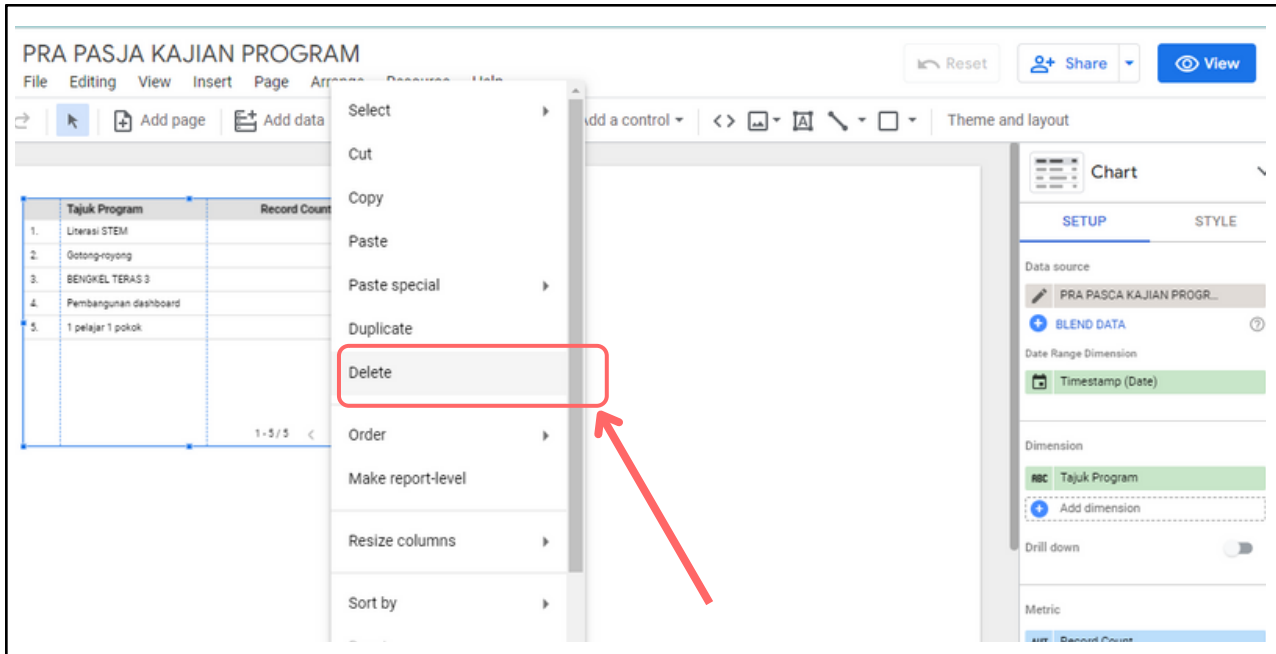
PRA PASJA KAJIAN PROGRAM

File Editing View Insert Page Arrange Resource Help

Reset

Share

View

Add page

Add data

Add a control

Theme and layout

| | Tajuk Program | Record Count |
|---|---|---|
| 1. | Literasi STEM | |
| 2. | Gotong-royong | |
| 3. | BENGKEL TERAS 3 | |
| 4. | Pembangunan dashboard | |
| 5. | 1 pelajar 1 pokok | |

1 - 5 / 5

Select
Cut
Copy
Paste
Paste special
Duplicate
Delete
Order
Make report-level
Resize columns
Sort by

Chart

SETUP STYLE

Data source

PRA PASCA KAJIAN PROGR...

BLEND DATA

Date Range Dimension

Timestamp (Date)

Dimension

RBC Tajuk Program

Add dimension

Drill down

Metric

AUT Record Count